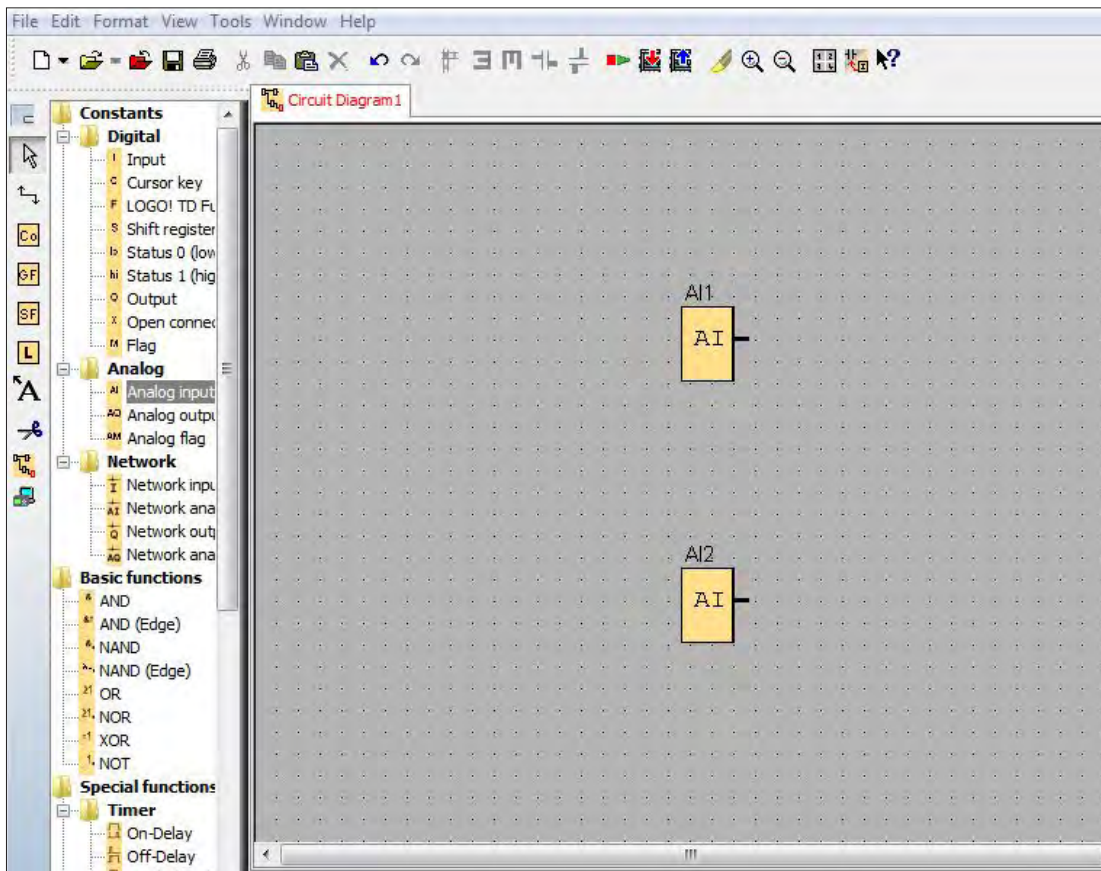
File Edit Format View Tools Window Help

Circuit Diagram1

Co
GF
SF
L

Constants
Digital
Input
Cursor key
LOGO! TD Fu
Shift register
Status 0 (low
Status 1 (hig
Output
Open connec
Flag
Analog
Analog input
Analog outpu
Analog flag
Network
Network inpu
Network ana
Network outp
Network ana
Basic functions
AND
AND (Edge)
NAND
NAND (Edge)
OR
NOR
XOR
NOT
Special functions
Timer
On-Delay
Off-Delay

AI1
AI

AI2
AI